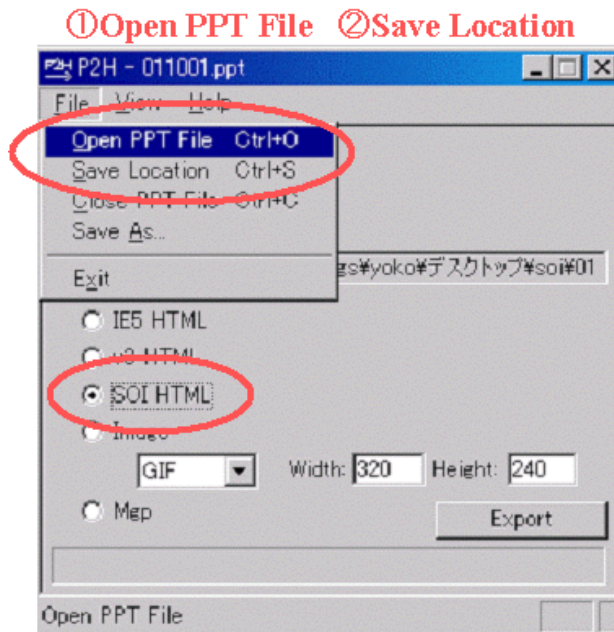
①Open PPT File ②Save Location

P2H - 011001.ppt

File View Help

Open PPT File Ctrl+O
Save Location Ctrl+S
Close PPT File Ctrl+C
Save As...

Exit

gs¥yoko¥デスクトップ¥soi¥01

IE5 HTML
v3 HTML
SOI HTML
Image
GIF Width: 320 Height: 240
Map
Export

Open PPT File